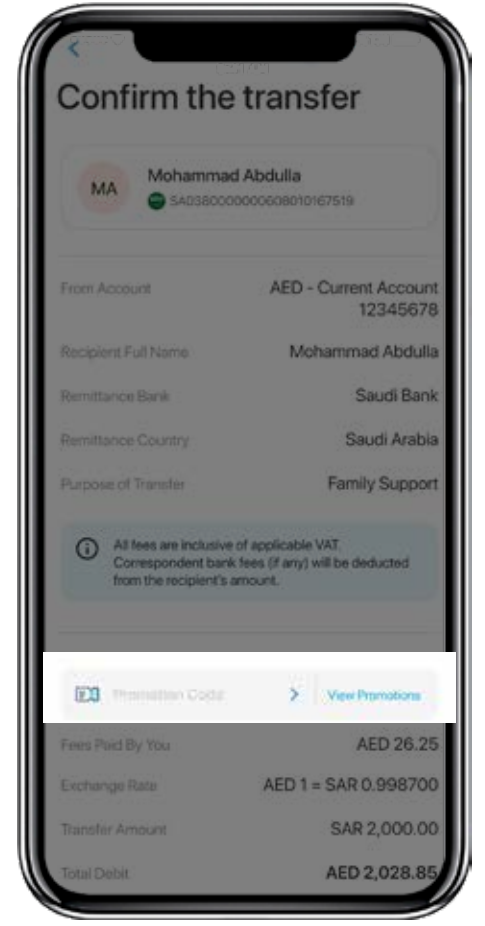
Confirm the transfer

MA Mohammad Abdulla
SA0380000000608010167519

From Account AED - Current Account 12345678

Recipient Full Name Mohammad Abdulla

Remittance Bank Saudi Bank

Remittance Country Saudi Arabia

Purpose of Transfer Family Support

All fees are inclusive of applicable VAT. Correspondent bank fees (if any) will be deducted from the recipient's amount.

Promotion Code > View Promotions

Fees Paid By You AED 26.25

Exchange Rate AED 1 = SAR 0.998700

Transfer Amount SAR 2,000.00

Total Debit AED 2,028.85